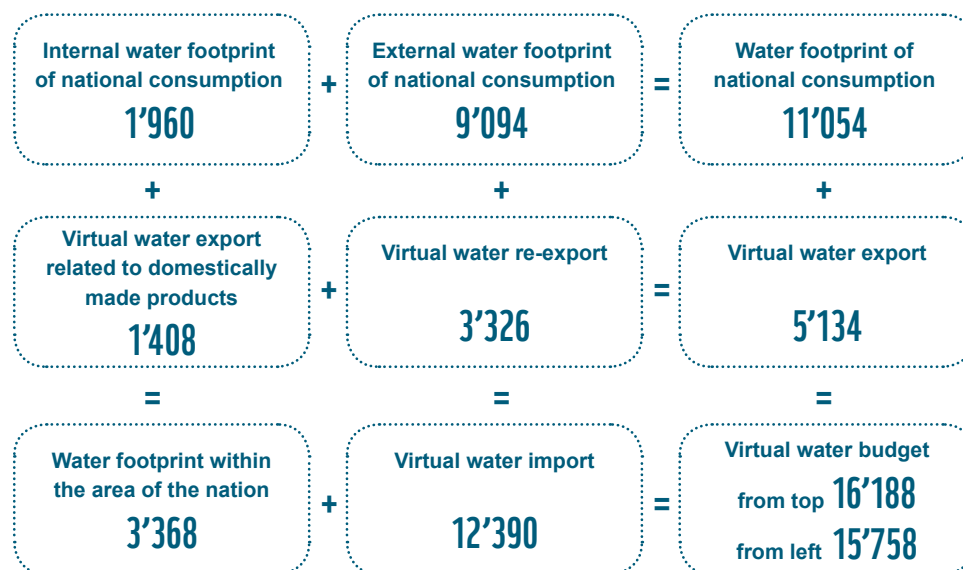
Internal water footprint of national consumption
1’960

+

External water footprint of national consumption
9’094

=

Water footprint of national consumption
11’054

+

+

+

Virtual water export related to domestically made products
1’408

+

Virtual water re-export
3’326

=

Virtual water export
5’134

=

=

=

Water footprint within the area of the nation
3’368

+

Virtual water import
12’390

=

Virtual water budget
from top 16’188
from left 15’758